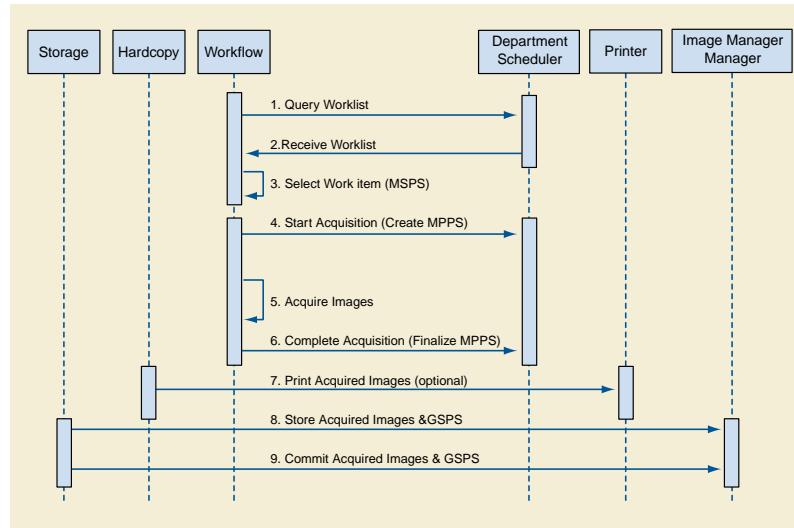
Storage

Hardcopy

Workflow

Department Scheduler

Printer

Image Manager Manager

1. Query Worklist

2.Receive Worklist

3. Select Work item (MSPS)

4. Start Acquisition (Create MPPS)

5. Acquire Images

6. Complete Acquisition (Finalize MPPS)

7. Print Acquired Images (optional)

8. Store Acquired Images &GSPS

9. Commit Acquired Images & GSPS